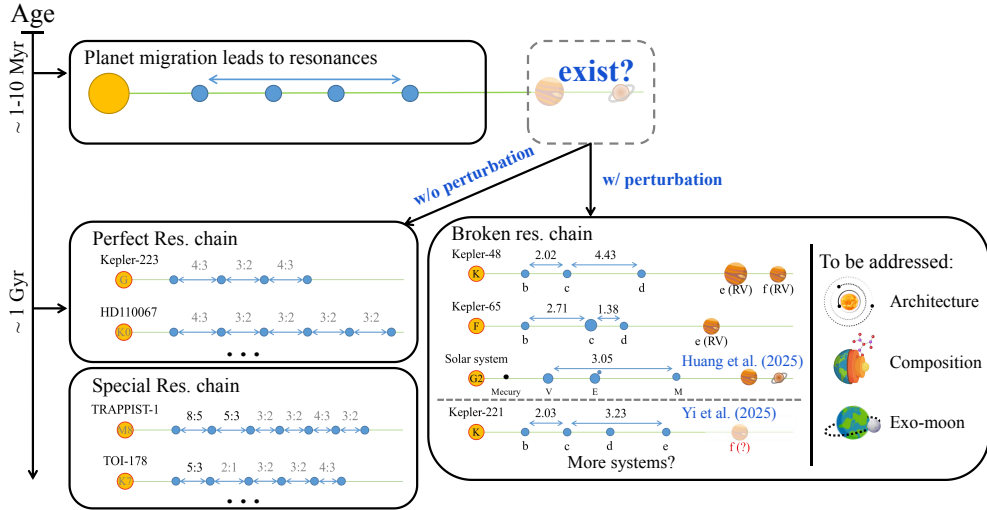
Age

~ 1-10 Myr

Planet migration leads to resonances

exist?

w/o perturbation

w/ perturbation

~ 1 Gyr

Perfect Res. chain

Kepler-223

G

4:3 3:2 4:3

HD110067

K0

4:3 3:2 3:2 3:2 3:2

• • •

Special Res. chain

TRAPPIST-1

M8

8:5 5:3 3:2 3:2 4:3 3:2

TOI-178

K7

5:3 2:1 3:2 3:2 4:3

• • •

Broken res. chain

Kepler-48

K

2.02 4.43

b c d e (RV) f (RV)

Kepler-65

F

2.71 1.38

b c d e (RV)

Solar system

G2

3.05

Huang et al. (2025)

Mecury V E M

Kepler-221

K

2.03 3.23

Yi et al. (2025)

b c d e f (?)

More systems?

To be addressed:

Architecture

Composition

Exo-moon